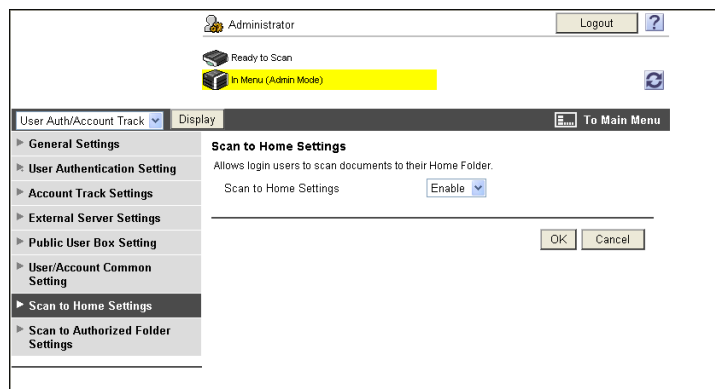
Administrator
Logout
?
Ready to Scan
In Menu (Admin Mode)
User Auth/Account Track
Display
To Main Menu
General Settings
User Authentication Setting
Account Track Settings
External Server Settings
Public User Box Setting
User/Account Common Setting
Scan to Home Settings
Scan to Authorized Folder Settings

Scan to Home Settings
Allows login users to scan documents to their Home Folder.

| Scan to Home Settings | Enable |
|---|---|

OK
Cancel